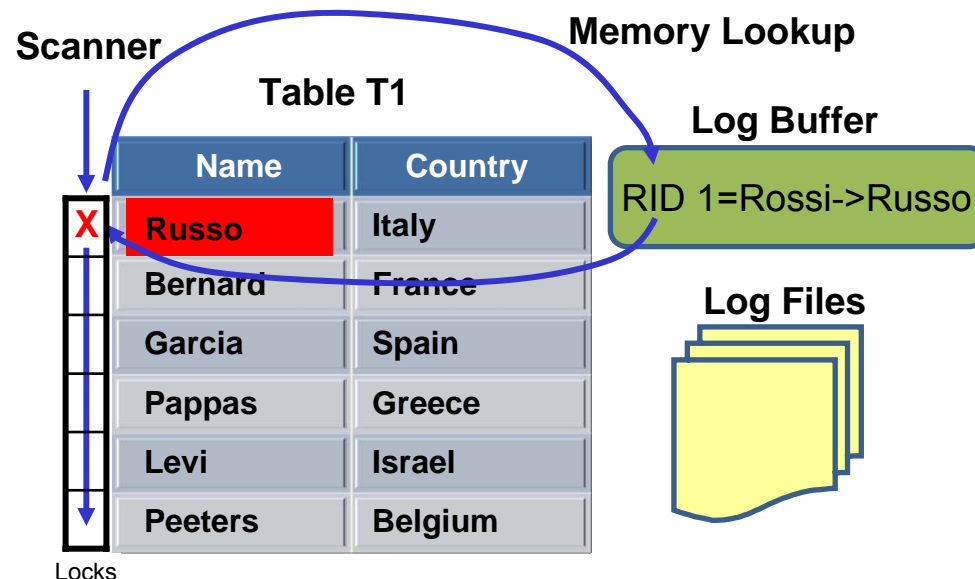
Scanner

Memory Lookup

Table T1

Log Buffer

| Name | Country |
|---|---|
| Russo | Italy |
| Bernard | France |
| Garcia | Spain |
| Pappas | Greece |
| Levi | Israel |
| Peeters | Belgium |

X

RID 1=Rossi->Russo

Log Files

Locks